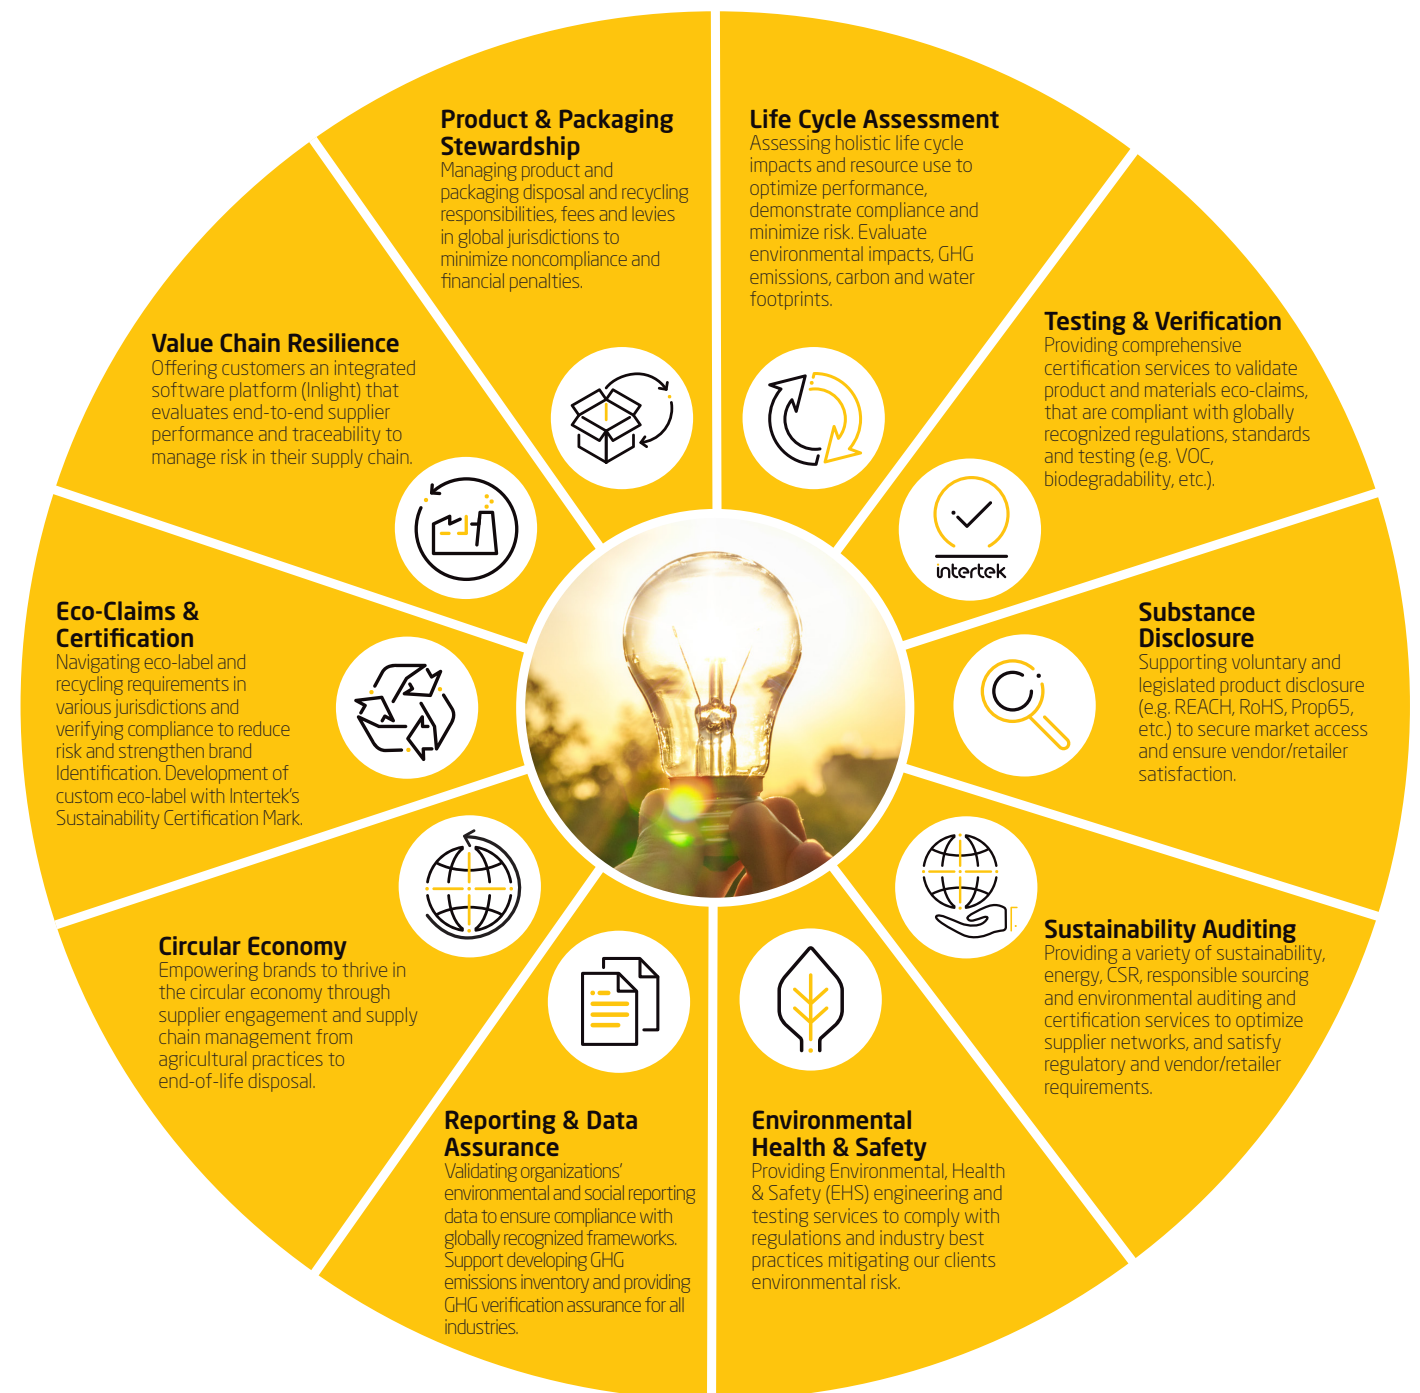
Product & Packaging Stewardship
Managing product and packaging disposal and recycling responsibilities, fees and levies in global jurisdictions to minimize noncompliance and financial penalties.

Life Cycle Assessment
Assessing holistic life cycle impacts and resource use to optimize performance, demonstrate compliance and minimize risk. Evaluate environmental impacts, GHG emissions, carbon and water footprints.

Testing & Verification
Providing comprehensive certification services to validate product and materials eco-claims, that are compliant with globally recognized regulations, standards and testing (e.g. VOC, biodegradability, etc.).

intertek

Substance Disclosure
Supporting voluntary and legislated product disclosure (e.g. REACH, RoHS, Prop65, etc.) to secure market access and ensure vendor/retailer satisfaction.

Sustainability Auditing
Providing a variety of sustainability, energy, CSR, responsible sourcing and environmental auditing and certification services to optimize supplier networks, and satisfy regulatory and vendor/retailer requirements.

Environmental Health & Safety
Providing Environmental, Health & Safety (EHS) engineering and testing services to comply with regulations and industry best practices mitigating our clients environmental risk.

Reporting & Data Assurance
Validating organizations' environmental and social reporting data to ensure compliance with globally recognized frameworks. Support developing GHG emissions inventory and providing GHG verification assurance for all industries.

Circular Economy
Empowering brands to thrive in the circular economy through supplier engagement and supply chain management from agricultural practices to end-of-life disposal.

Eco-Claims & Certification
Navigating eco-label and recycling requirements in various jurisdictions and verifying compliance to reduce risk and strengthen brand Identification. Development of custom eco-label with Intertek's Sustainability Certification Mark.

Value Chain Resilience
Offering customers an integrated software platform (Inlight) that evaluates end-to-end supplier performance and traceability to manage risk in their supply chain.